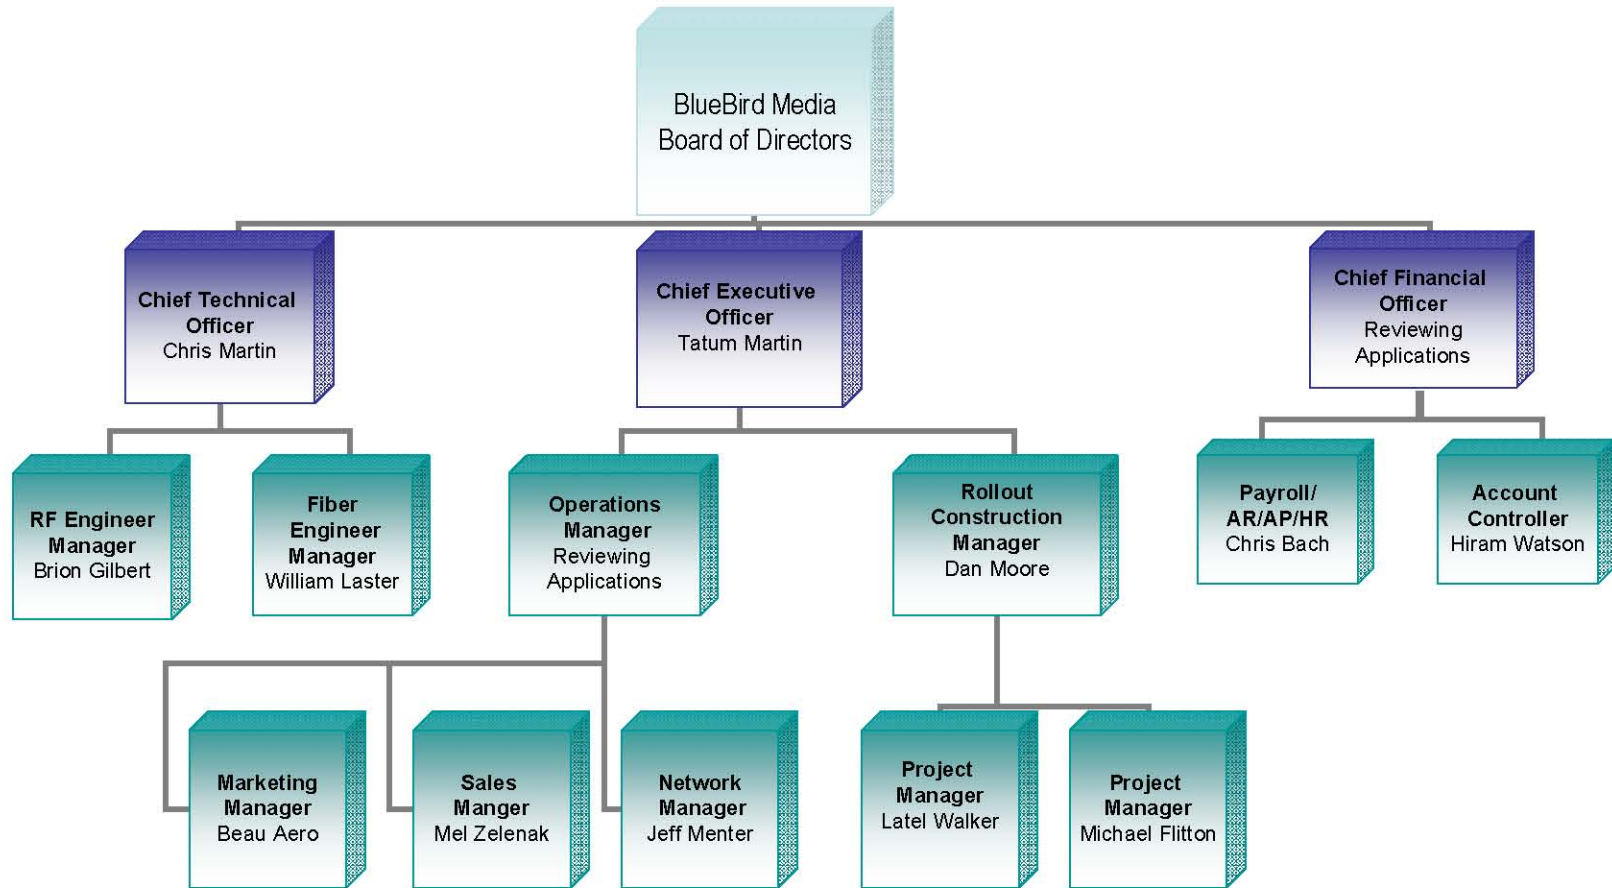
BlueBird Media Board of Directors

Chief Technical Officer
Chris Martin

Chief Executive Officer
Tatum Martin

Chief Financial Officer
Reviewing Applications

RF Engineer Manager
Brion Gilbert

Fiber Engineer Manager
William Laster

Operations Manager
Reviewing Applications

Rollout Construction Manager
Dan Moore

Payroll/ AR/AP/HR
Chris Bach

Account Controller
Hiram Watson

Marketing Manager
Beau Aero

Sales Manger
Mel Zelenak

Network Manager
Jeff Menter

Project Manager
Latel Walker

Project Manager
Michael Flitton